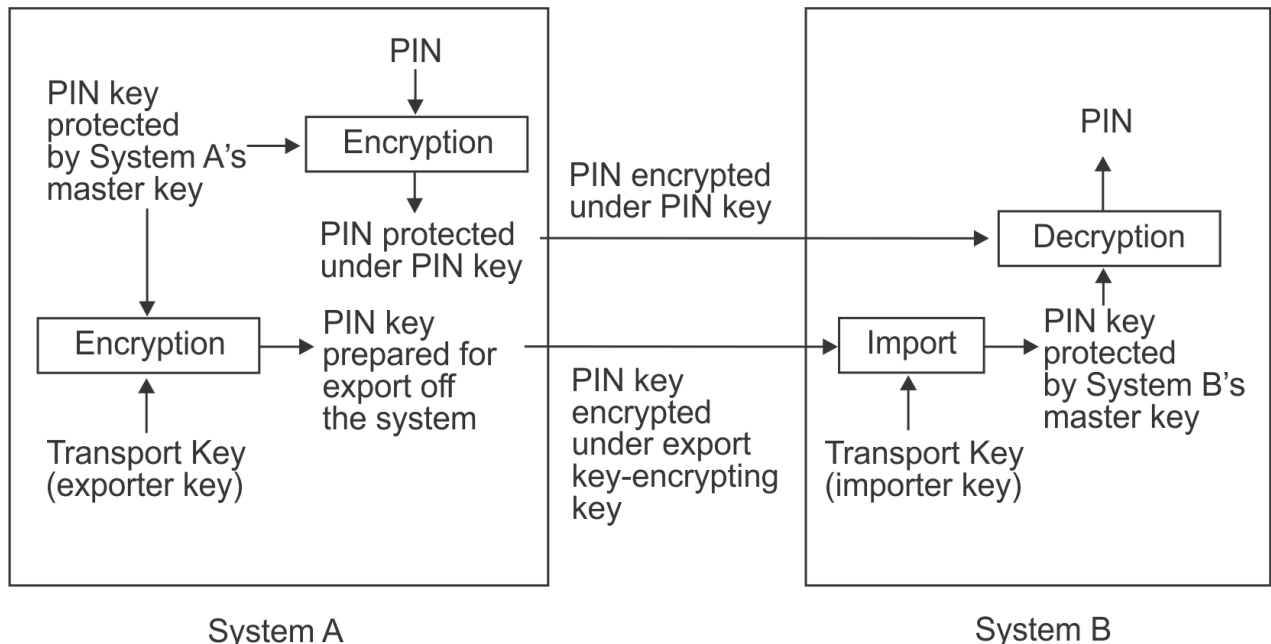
PIN

PIN key protected by System A's master key

Encryption

PIN protected under PIN key

Encryption

PIN key prepared for export off the system

Transport Key (exporter key)

PIN encrypted under PIN key

PIN key encrypted under export key-encrypting key

PIN

Decryption

Import

PIN key protected by System B's master key

Transport Key (importer key)

System A

System B